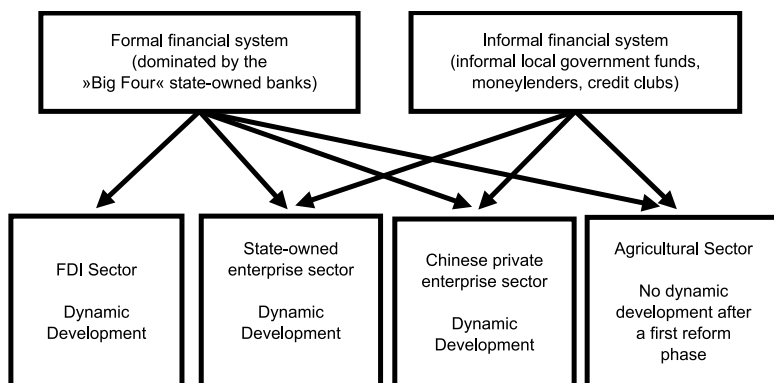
Formal financial system (dominated by the »Big Four« state-owned banks)

Informal financial system (informal local government funds, moneylenders, credit clubs)

FDI Sector

Dynamic Development

State-owned enterprise sector

Dynamic Development

Chinese private enterprise sector

Dynamic Development

Agricultural Sector

No dynamic development after a first reform phase